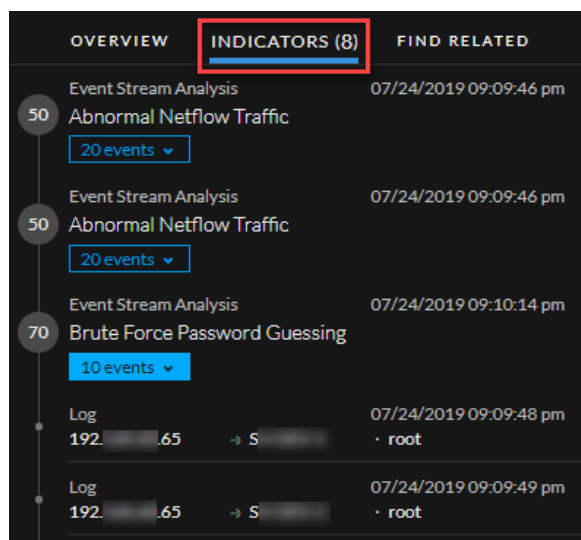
OVERVIEW INDICATORS (8) FIND RELATED

50 Event Stream Analysis 07/24/2019 09:09:46 pm
Abnormal Netflow Traffic
20 events

50 Event Stream Analysis 07/24/2019 09:09:46 pm
Abnormal Netflow Traffic
20 events

70 Event Stream Analysis 07/24/2019 09:10:14 pm
Brute Force Password Guessing
10 events

Log 07/24/2019 09:09:48 pm
192.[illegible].65 → S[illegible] · root

Log 07/24/2019 09:09:49 pm
192.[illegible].65 → S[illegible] · root